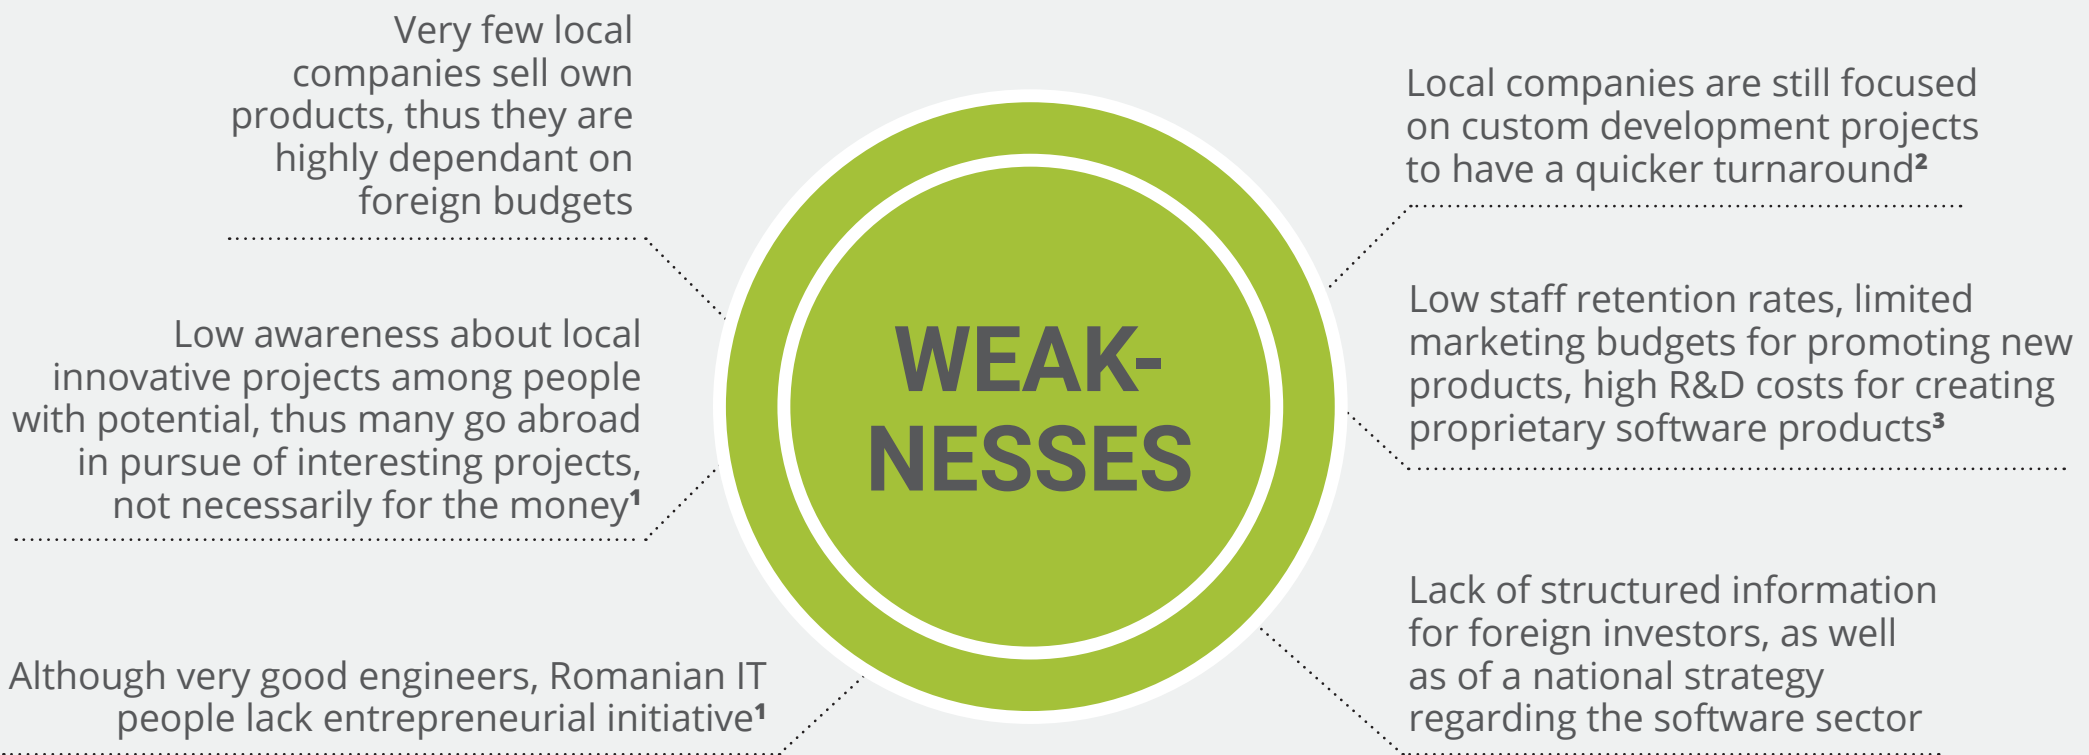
Very few local companies sell own products, thus they are highly dependant on foreign budgets

Low awareness about local innovative projects among people with potential, thus many go abroad in pursue of interesting projects, not necessarily for the money$^1$

Although very good engineers, Romanian IT people lack entrepreneurial initiative$^1$

WEAK-
NESSES

Local companies are still focused on custom development projects to have a quicker turnaround$^2$

Low staff retention rates, limited marketing budgets for promoting new products, high R&D costs for creating proprietary software products$^3$

Lack of structured information for foreign investors, as well as of a national strategy regarding the software sector